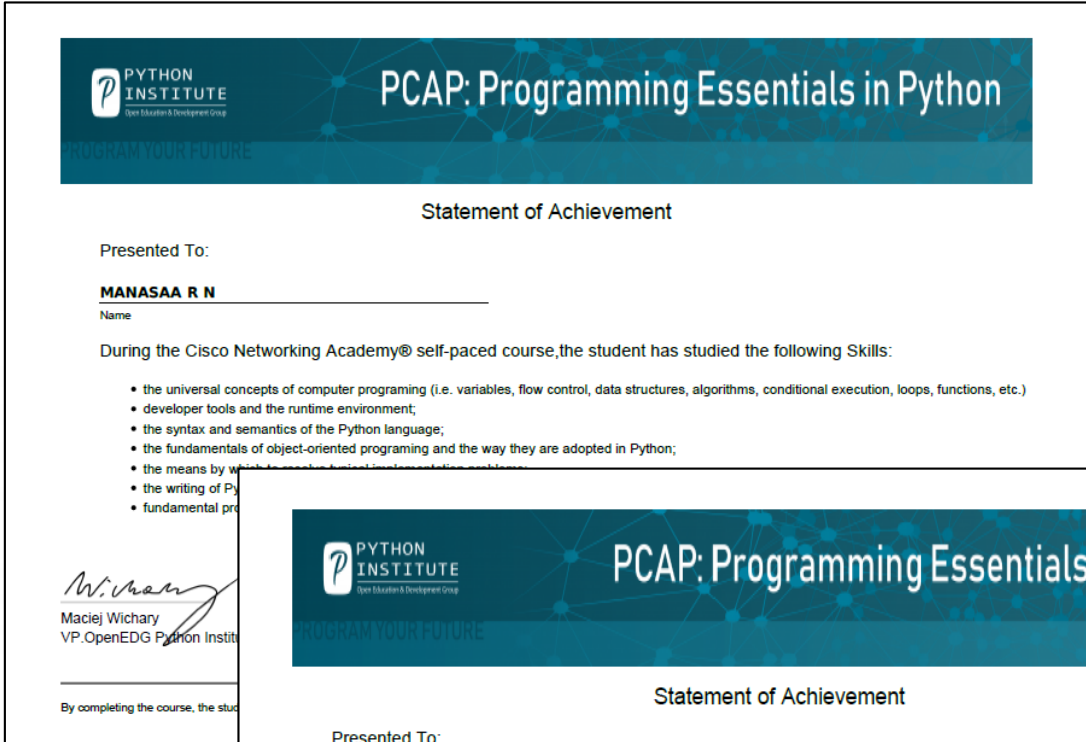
PYTHON INSTITUTE
Open Education & Development Group

PCAP: Programming Essentials in Python

PROGRAM YOUR FUTURE

Statement of Achievement

Presented To:

MANASAA R N
Name

During the Cisco Networking Academy® self-paced course,the student has studied the following Skills:

• the universal concepts of computer programing (i.e. variables, flow control, data structures, algorithms, conditional execution, loops, functions, etc.)
• developer tools and the runtime environment;
• the syntax and semantics of the Python language;
• the fundamentals of object-oriented programing and the way they are adopted in Python;
• the means by which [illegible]
• the writing of Py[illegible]
• fundamental pro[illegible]

Maciej Wichary
VP.OpenEDG Python Institu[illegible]

By completing the course, the stu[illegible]

PYTHON INSTITUTE
Open Education & Development Group

PCAP: Programming Essentials

PROGRAM YOUR FUTURE

Statement of Achievement

Presented To: